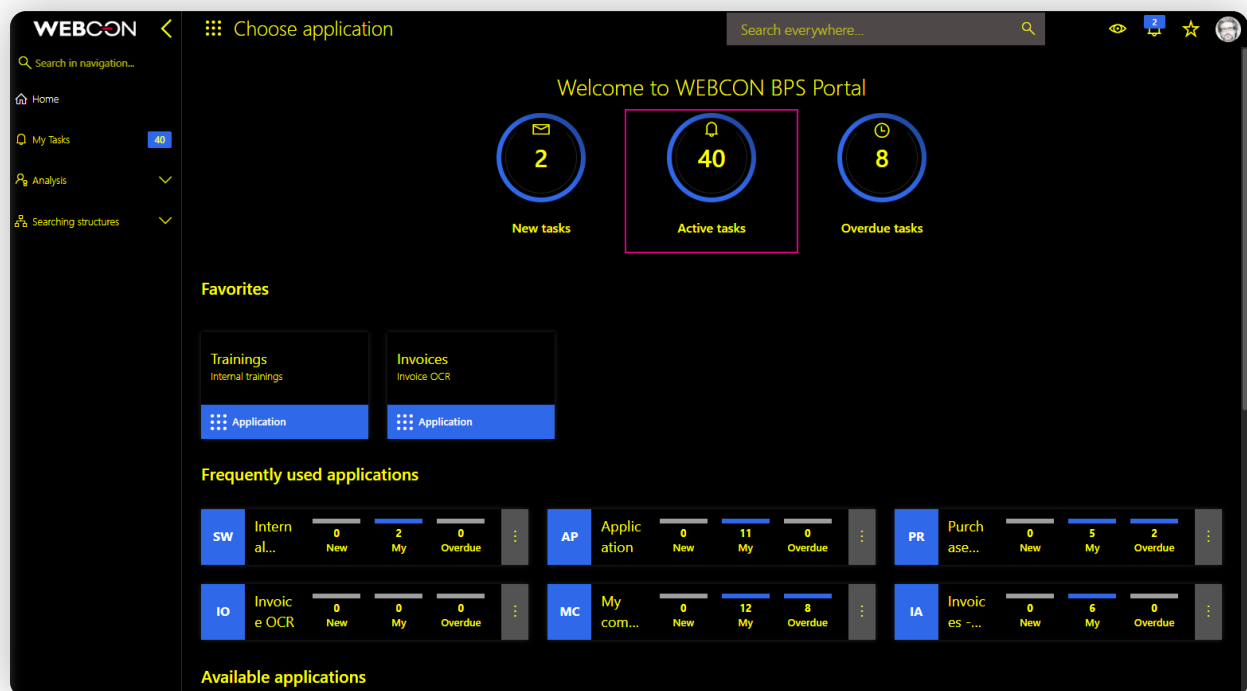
WEBCON

Search in navigation...

Home

My Tasks 40

Analysis

Searching structures

Choose application

Search everywhere...

2

Welcome to WEBCON BPS Portal

2
New tasks

40
Active tasks

8
Overdue tasks

Favorites

Trainings
Internal trainings
Application

Invoices
Invoice OCR
Application

Frequently used applications

SW Internal...
0 New
2 My
0 Overdue

AP Application
0 New
11 My
0 Overdue

PR Purchase...
0 New
5 My
2 Overdue

IO Invoice OCR
0 New
0 My
0 Overdue

MC My com...
0 New
12 My
8 Overdue

IA Invoices -...
0 New
6 My
0 Overdue

Available applications